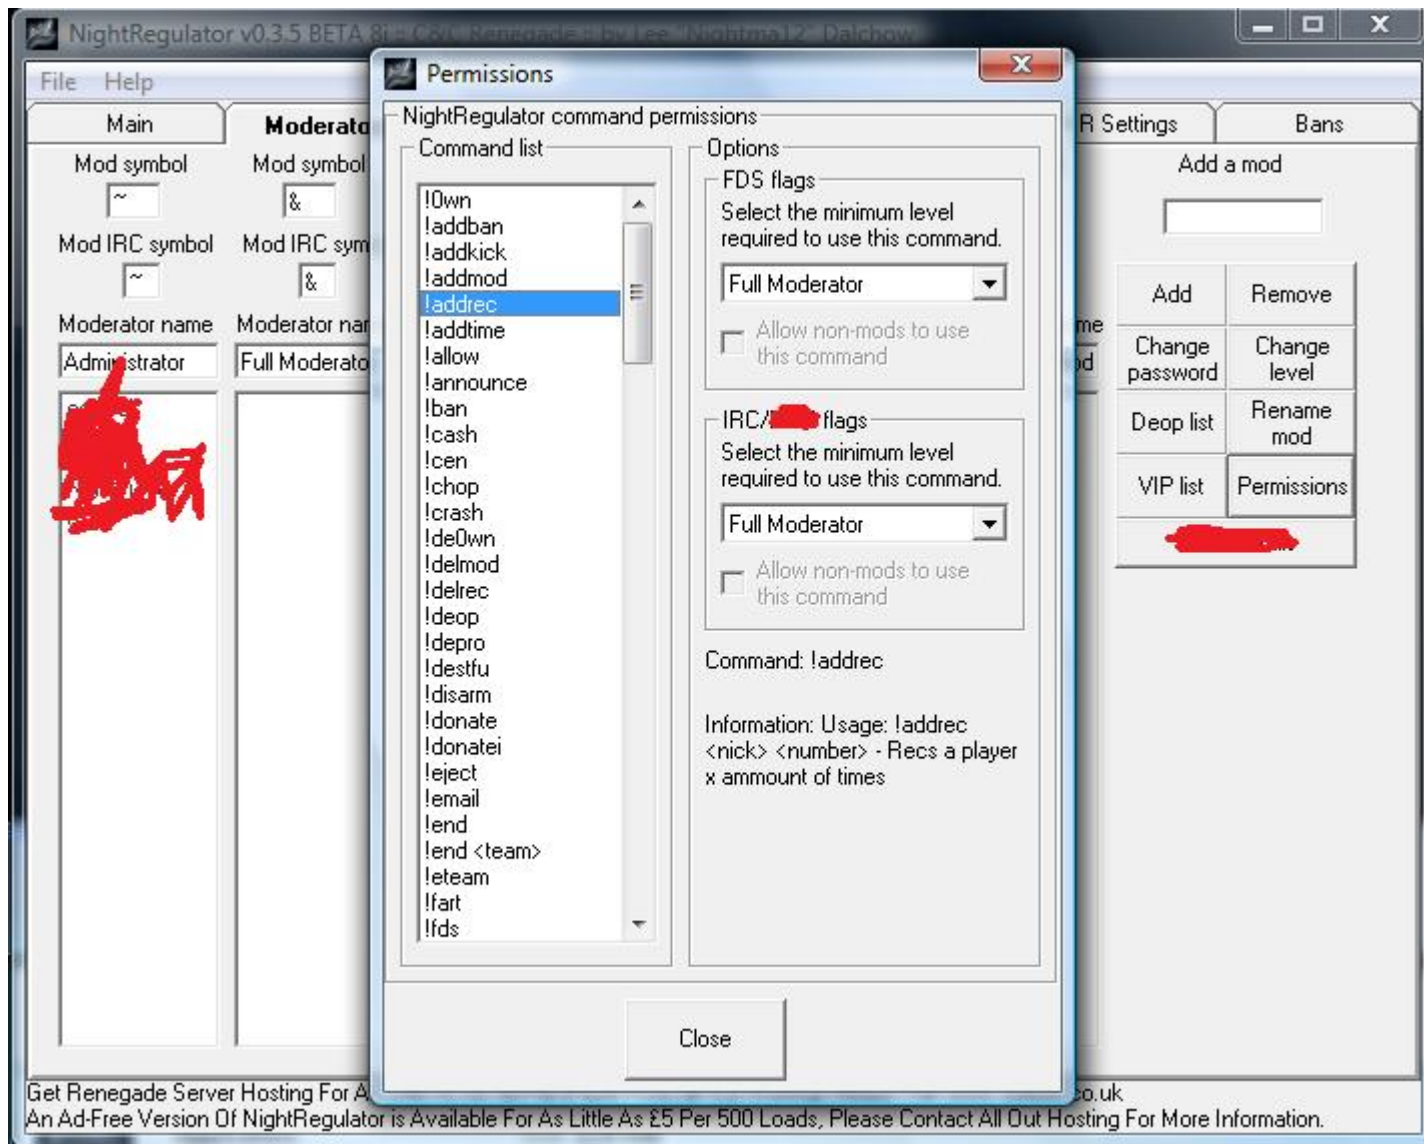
NightRegulator v0.3.5 BETA 8i :: CNC Renegade :: by Lee "Nightma12" Dalchow

File Help

Main
Moderato
R Settings
Bans

Mod symbol
~
Mod symbol
&
Mod IRC symbol
~
Mod IRC sym
&
Moderator name
Administrator
Moderator nar
Full Moderato

Add a mod
Add
Remove
Change password
Change level
Deop list
Rename mod
VIP list
Permissions

Permissions

NightRegulator command permissions

Command list
!0wn
!addban
!addkick
!addmod
!addrec
!addtime
!allow
!announce
!ban
!cash
!cen
!chop
!crash
!de0wn
!delmod
!delrec
!deop
!depro
!destfu
!disarm
!donate
!donatei
!eject
!email
!end
!end <team>
!eteam
!fart
!fds

Options
FDS flags
Select the minimum level required to use this command.
Full Moderator
Allow non-mods to use this command

IRC/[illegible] flags
Select the minimum level required to use this command.
Full Moderator
Allow non-mods to use this command

Command: !addrec

Information: Usage: !addrec <nick> <number> - Recs a player x ammount of times

Close

Get Renegade Server Hosting For A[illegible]o.uk
An Ad-Free Version Of NightRegulator is Available For As Little As £5 Per 500 Loads, Please Contact All Out Hosting For More Information.